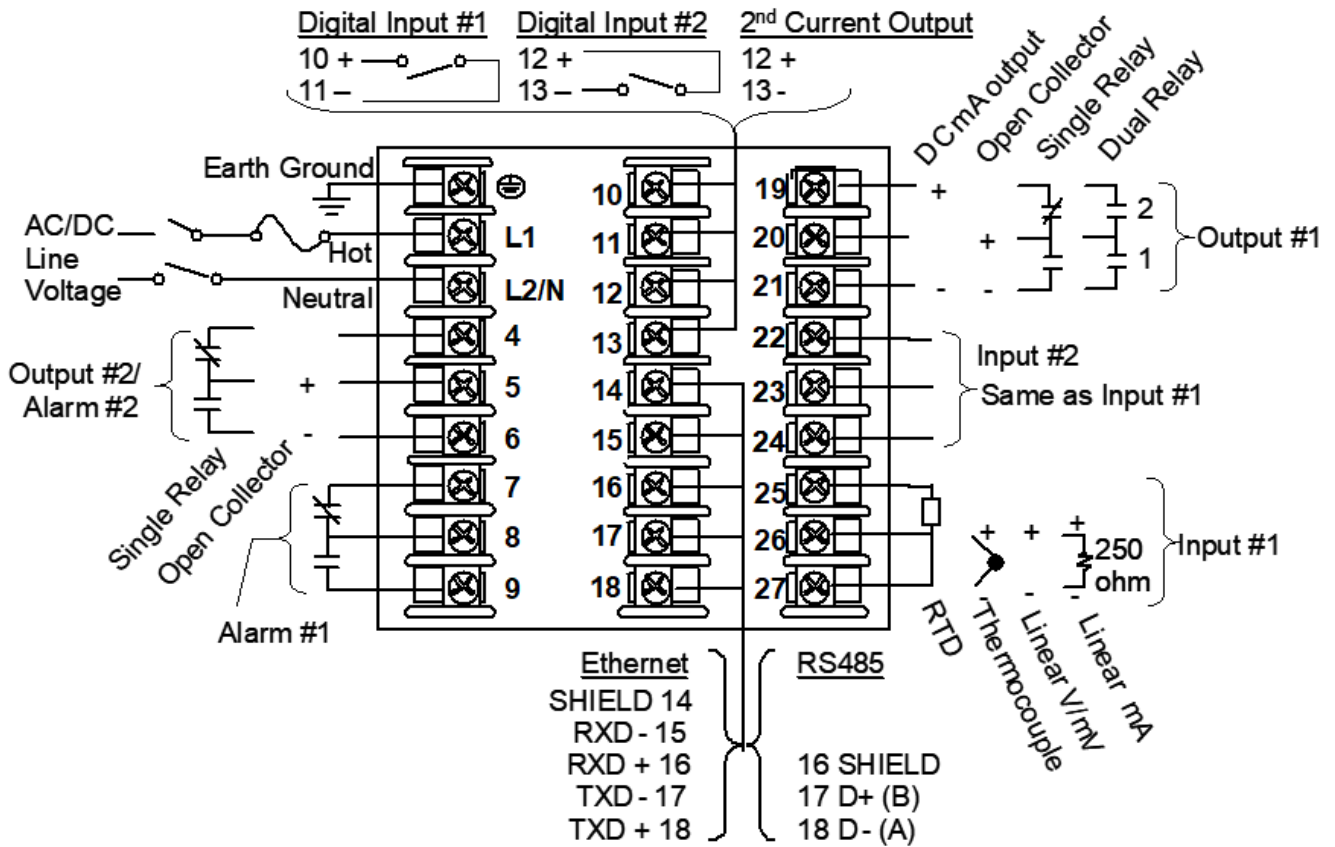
Digital Input #1
10 +
11 –

Digital Input #2
12 +
13 –

2nd Current Output
12 +
13 -

DC mA output
Open Collector
Single Relay
Dual Relay

Earth Ground
AC/DC Line Voltage
Hot
Neutral
L1
L2/N
4
5
6
7
8
9
10
11
12
13
14
15
16
17
18
19
20
21
22
23
24
25
26
27

+
+
-
-
2
1
Output #1

Output #2/ Alarm #2
+
-
Single Relay
Open Collector
Alarm #1

Input #2
Same as Input #1

+
+
+
250 ohm
-
-
Input #1
RTD
Thermocouple
Linear V/mV
Linear mA

Ethernet
SHIELD 14
RXD - 15
RXD + 16
TXD - 17
TXD + 18

RS485
16 SHIELD
17 D+ (B)
18 D- (A)